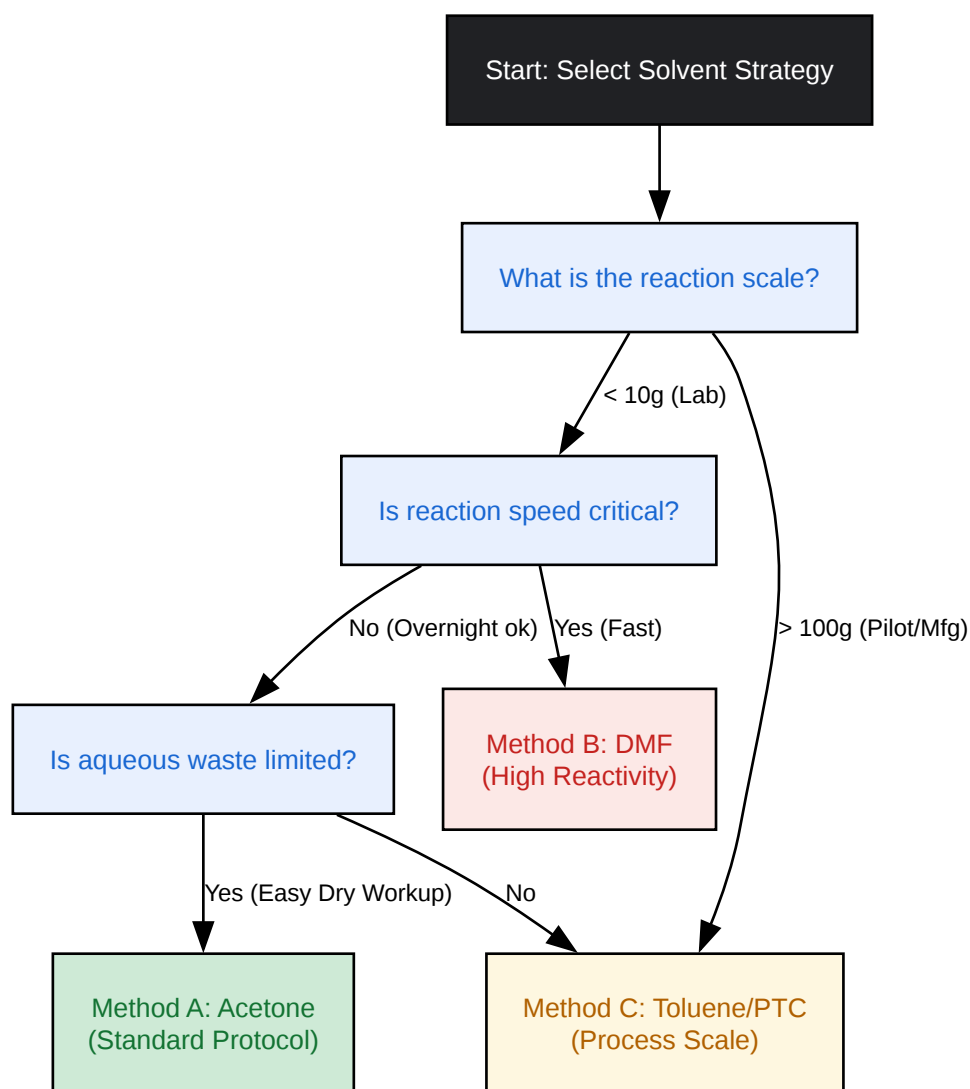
Start: Select Solvent Strategy

What is the reaction scale?

< 10g (Lab)

> 100g (Pilot/Mfg)

Is reaction speed critical?

No (Overnight ok)

Yes (Fast)

Is aqueous waste limited?

Method B: DMF
(High Reactivity)

Yes (Easy Dry Workup)

No

Method A: Acetone
(Standard Protocol)

Method C: Toluene/PTC
(Process Scale)